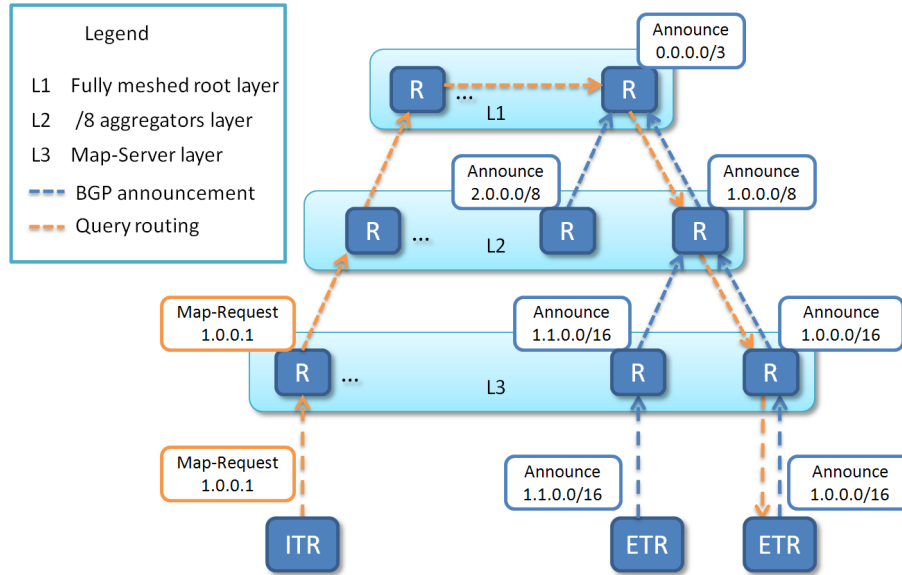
Legend

L1 Fully meshed root layer

L2 /8 aggregators layer

L3 Map-Server layer

BGP announcement

Query routing

Announce
0.0.0.0/3

R ... R
L1

Announce
2.0.0.0/8

Announce
1.0.0.0/8

R ... R R
L2

Map-Request
1.0.0.1

Announce
1.1.0.0/16

Announce
1.0.0.0/16

R ... R R
L3

Map-Request
1.0.0.1

Announce
1.1.0.0/16

Announce
1.0.0.0/16

ITR

ETR

ETR